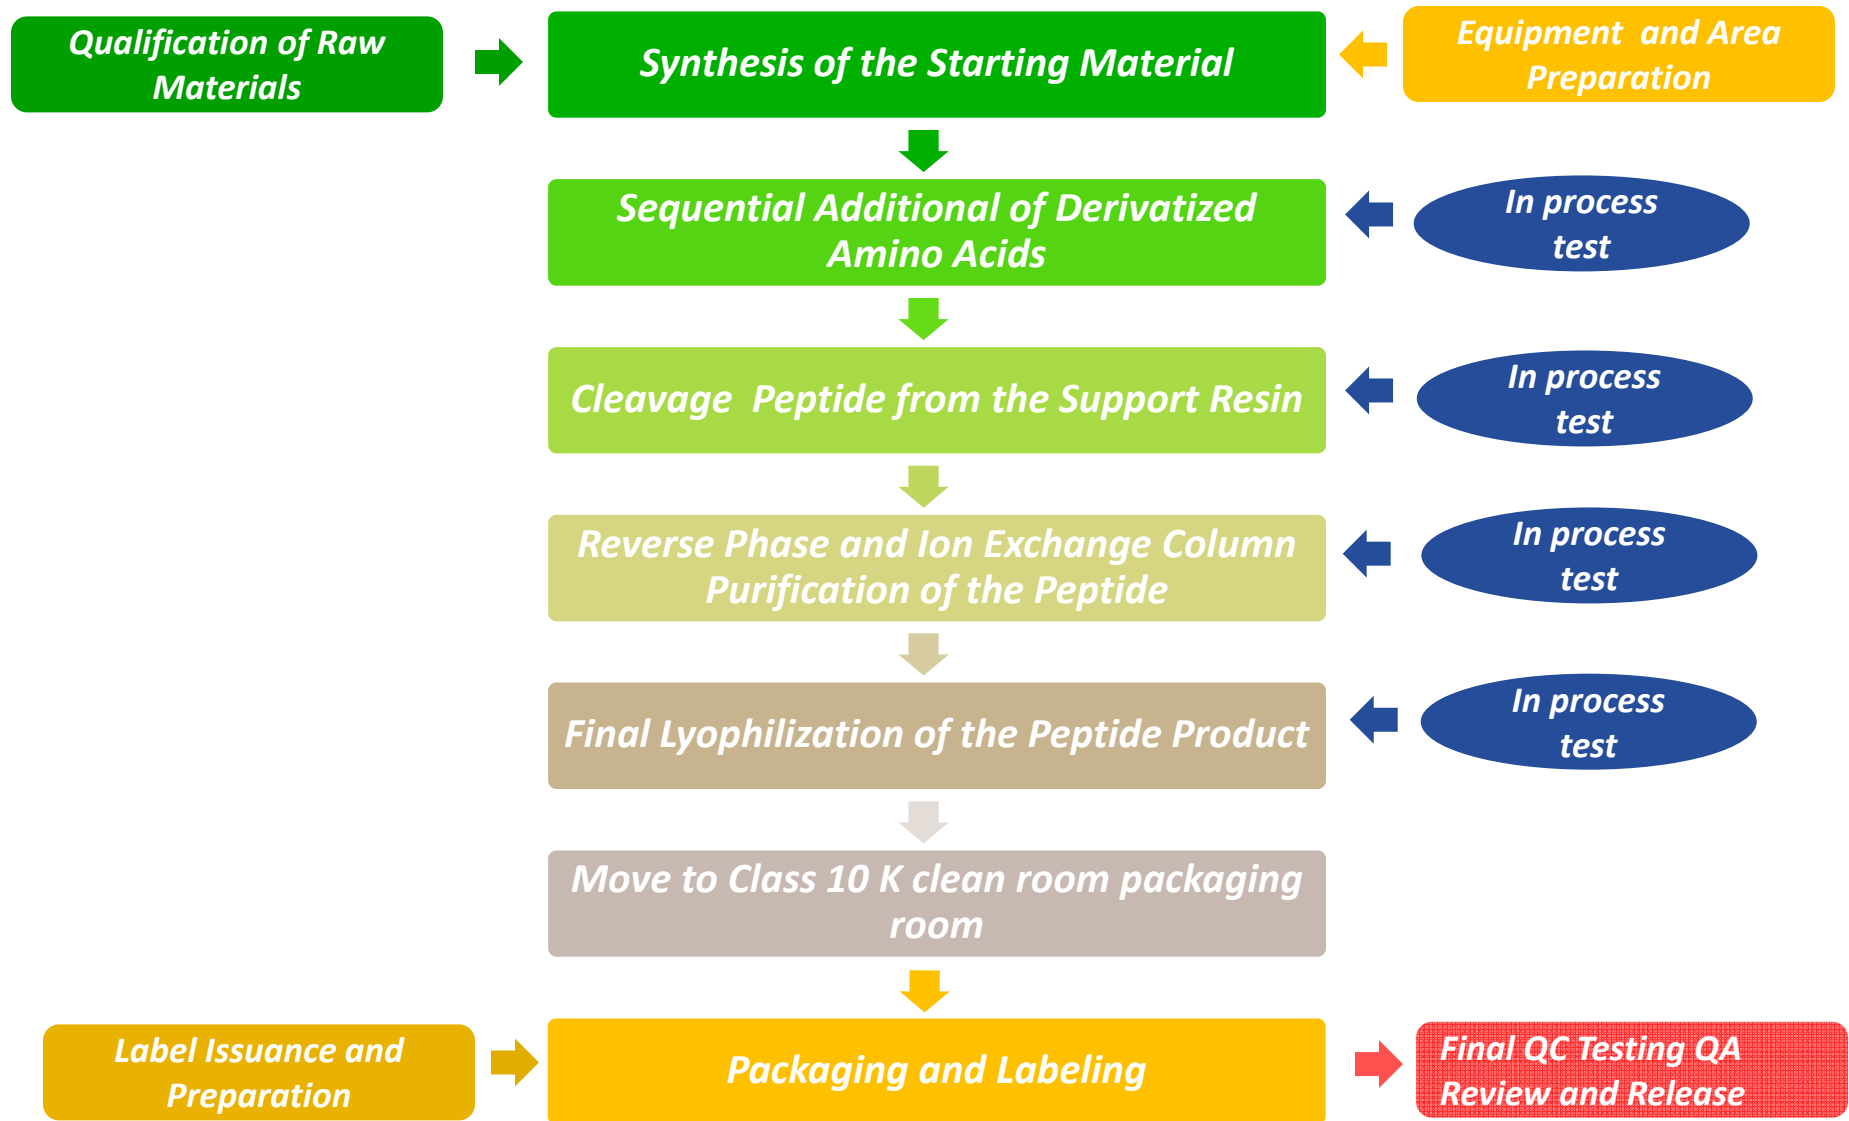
Qualification of Raw Materials

Synthesis of the Starting Material

Equipment and Area Preparation

Sequential Additional of Derivatized Amino Acids

In process test

Cleavage Peptide from the Support Resin

In process test

Reverse Phase and Ion Exchange Column Purification of the Peptide

In process test

Final Lyophilization of the Peptide Product

In process test

Move to Class 10 K clean room packaging room

Label Issuance and Preparation

Packaging and Labeling

Final QC Testing QA Review and Release